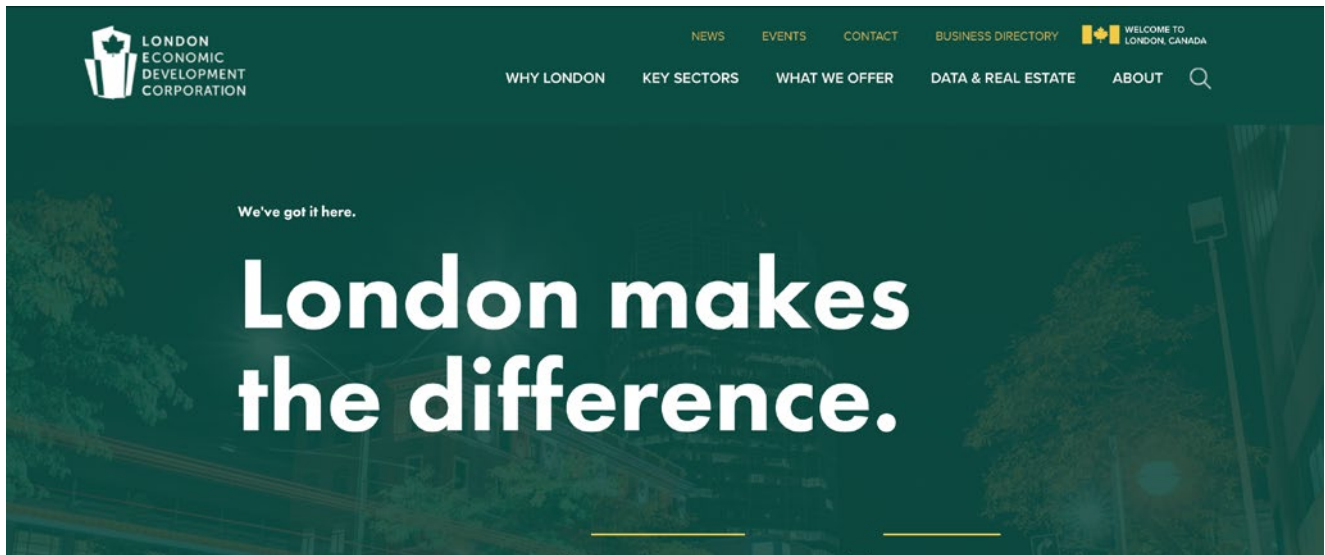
LONDON
ECONOMIC
DEVELOPMENT
CORPORATION

NEWS EVENTS CONTACT BUSINESS DIRECTORY WELCOME TO LONDON, CANADA

WHY LONDON KEY SECTORS WHAT WE OFFER DATA & REAL ESTATE ABOUT

We've got it here.

London makes the difference.